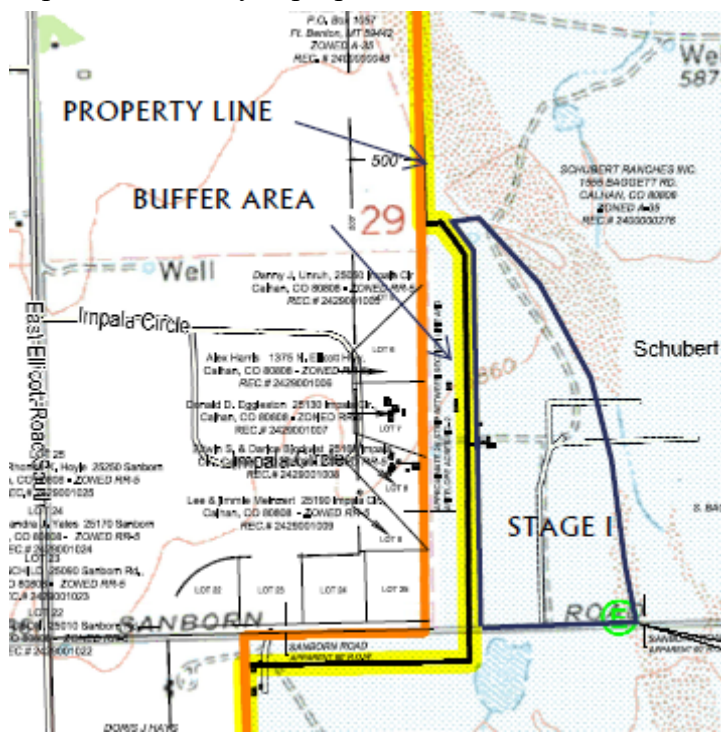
P.O. Box 1057
Ft. Benton, MT 59442
ZONED A-35
REC.# 2400000048

Well
587

PROPERTY LINE

500'

SCHUBERT RANCHES INC.
1555 BAGGETT RD.
CALHAN, CO 80808
ZONED A-35
REC.# 2400000276

BUFFER AREA

29

Well

Danny J. Unruh, 25050 Impala Cir.
Calhan, CO 80808 • ZONED RR-5
REC.# 2429001005

East Ellicott Road

Impala Circle

LOT 6

Alex Harris 1375 N. Ellicott Hwy.
Calhan, CO 80808 • ZONED RR-5
REC.# 2429001006

860

Schubert

Donald D. Eggleston 25130 Impala Cir.
Calhan, CO 80808 • ZONED RR-5
REC.# 2429001007

LOT 7

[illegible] S. & Darlene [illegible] 25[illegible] Impala
Calhan, CO 80808 • ZONED RR-5
REC.# 2429001008

Impala Circle

LOT 8

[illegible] 25
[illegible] Hoyle 25260 Sanborn
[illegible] CO 80808 • ZONED RR-5
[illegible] 2429001025

Lee & Jimmie Mehnert 25190 Impala Cir.
Calhan, CO 80808 • ZONED RR-5
REC.# 2429001009

LOT 24
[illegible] Yates 25170 Sanborn
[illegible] 2429001024

LOT 9

STAGE I

S. BAG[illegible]

LOT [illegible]
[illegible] 25060 Sanborn Rd.
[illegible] 80808 • ZONED RR-5
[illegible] 2429001023

LOT 22

LOT 23

LOT 24

LOT 25

LOT 22
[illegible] 25010 Sanborn
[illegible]
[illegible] 2429001022

SANBORN

ROAD

SANBORN ROAD
APPARENT 60' R.O.W.

SANBORN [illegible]
APPARENT 60' R.O.W.

DORIS J HAYS